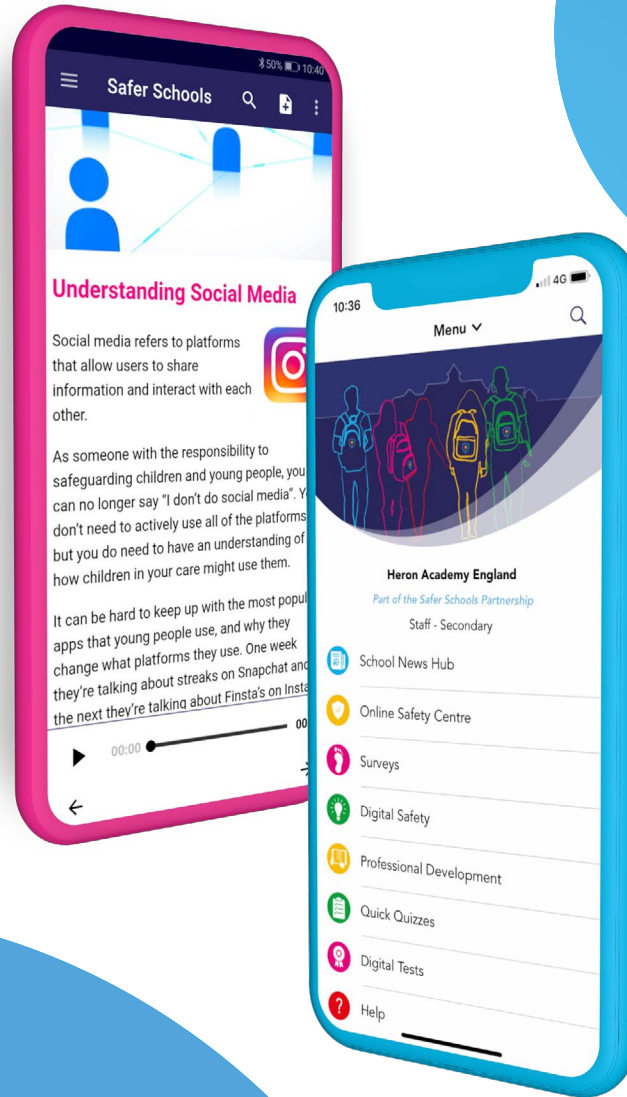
50% 10:40

Safer Schools

Understanding Social Media

Social media refers to platforms that allow users to share information and interact with each other.

As someone with the responsibility to safeguarding children and young people, you can no longer say "I don't do social media". Y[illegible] don't need to actively use all of the platforms but you do need to have an understanding of how children in your care might use them.

It can be hard to keep up with the most popul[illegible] apps that young people use, and why they change what platforms they use. One week they're talking about streaks on Snapchat and the next they're talking about Finsta's on Insta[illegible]

00:00 00

10:36 4G

Menu

Heron Academy England

Part of the Safer Schools Partnership

Staff - Secondary

School News Hub

Online Safety Centre

Surveys

Digital Safety

Professional Development

Quick Quizzes

Digital Tests

Help